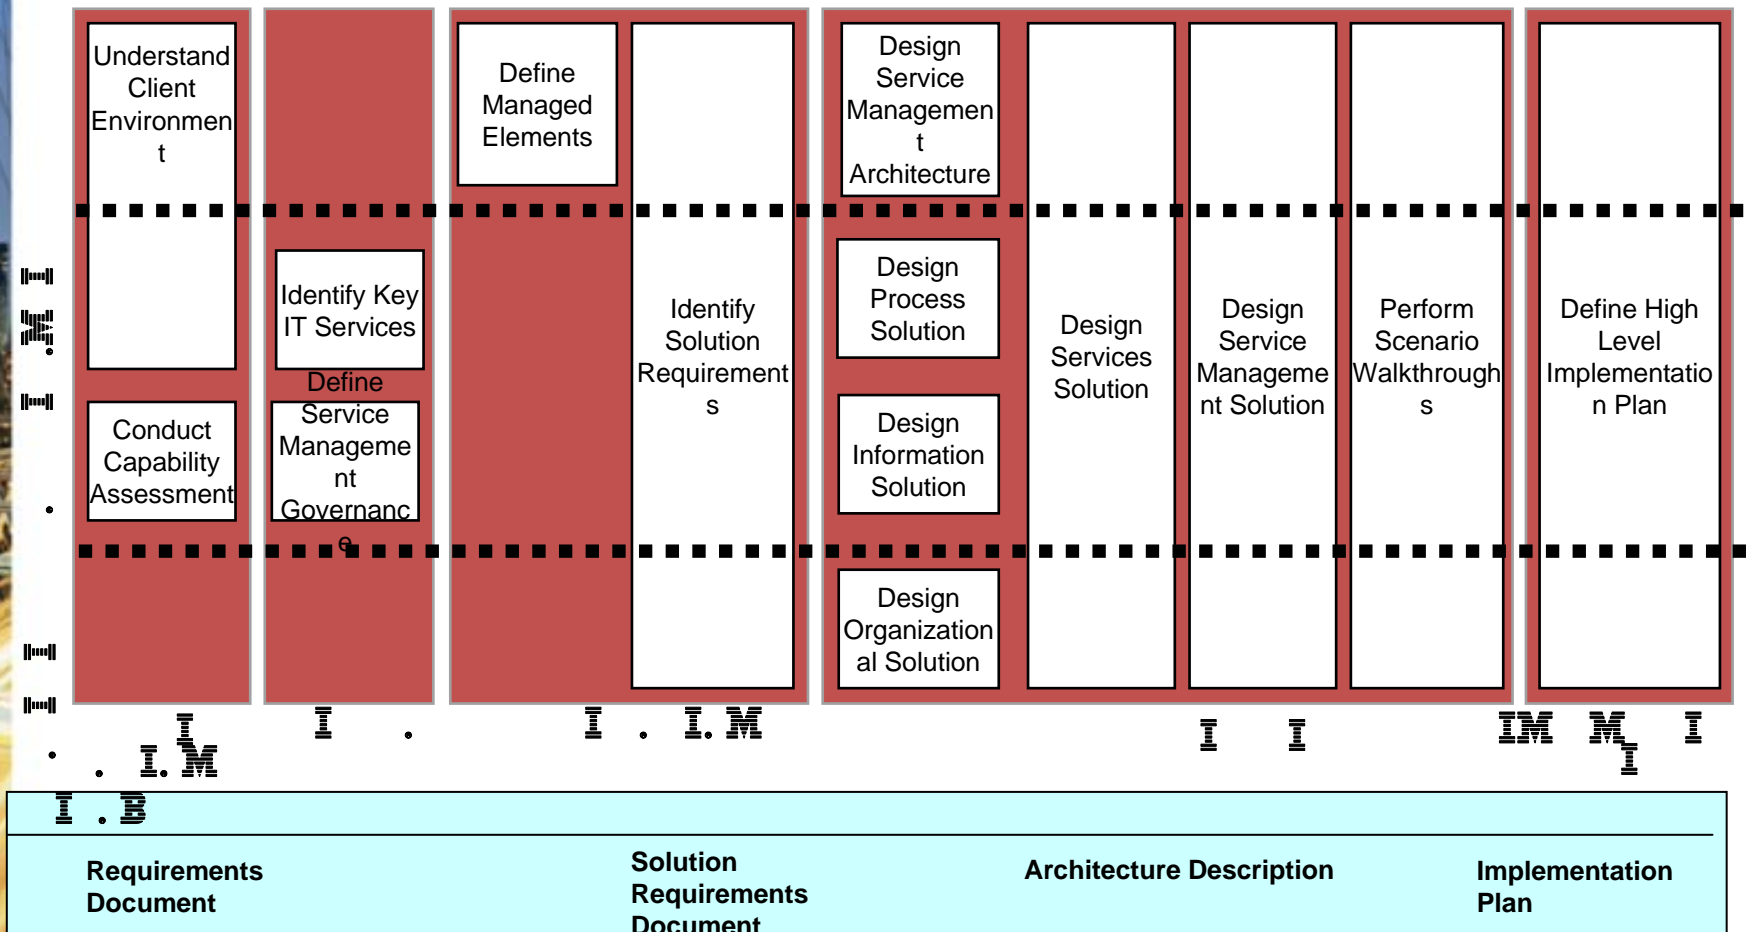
Understand Client Environment

Conduct Capability Assessment

Identify Key IT Services

Define Service Management Governance

Define Managed Elements

Identify Solution Requirements

Design Service Management Architecture

Design Process Solution

Design Information Solution

Design Organizational Solution

Design Services Solution

Design Service Management Solution

Perform Scenario Walkthroughs

Define High Level Implementation Plan

I . B

Requirements Document

Solution Requirements Document

Architecture Description

Implementation Plan